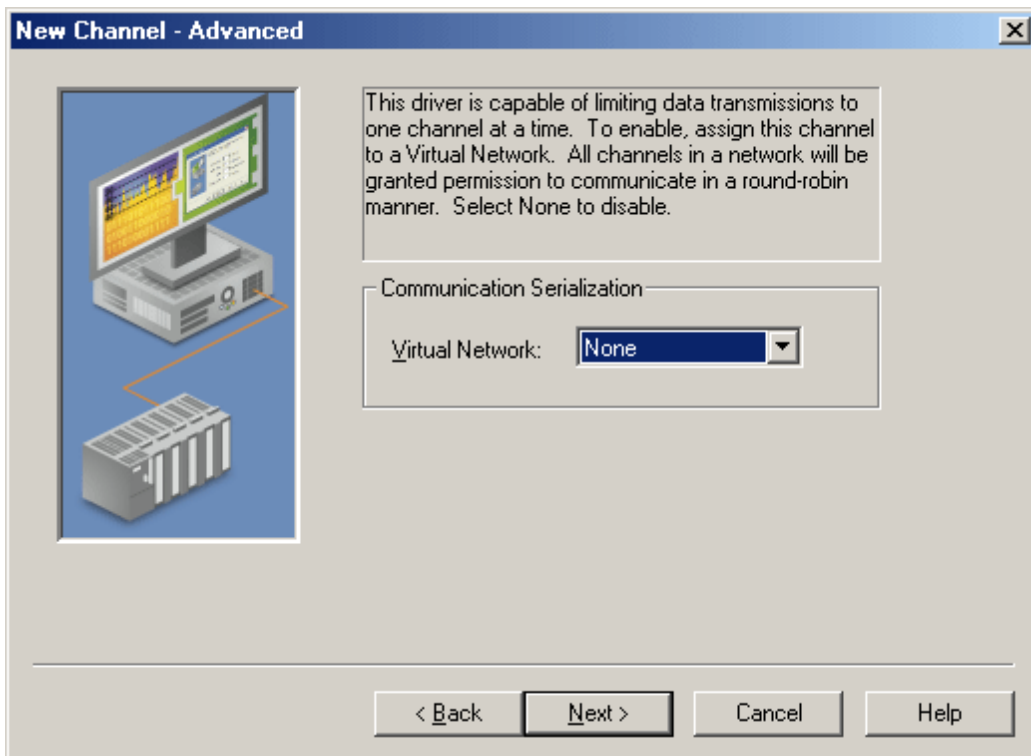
New Channel - Advanced

This driver is capable of limiting data transmissions to one channel at a time. To enable, assign this channel to a Virtual Network. All channels in a network will be granted permission to communicate in a round-robin manner. Select None to disable.

Communication Serialization

Virtual Network: None

< Back
Next >
Cancel
Help